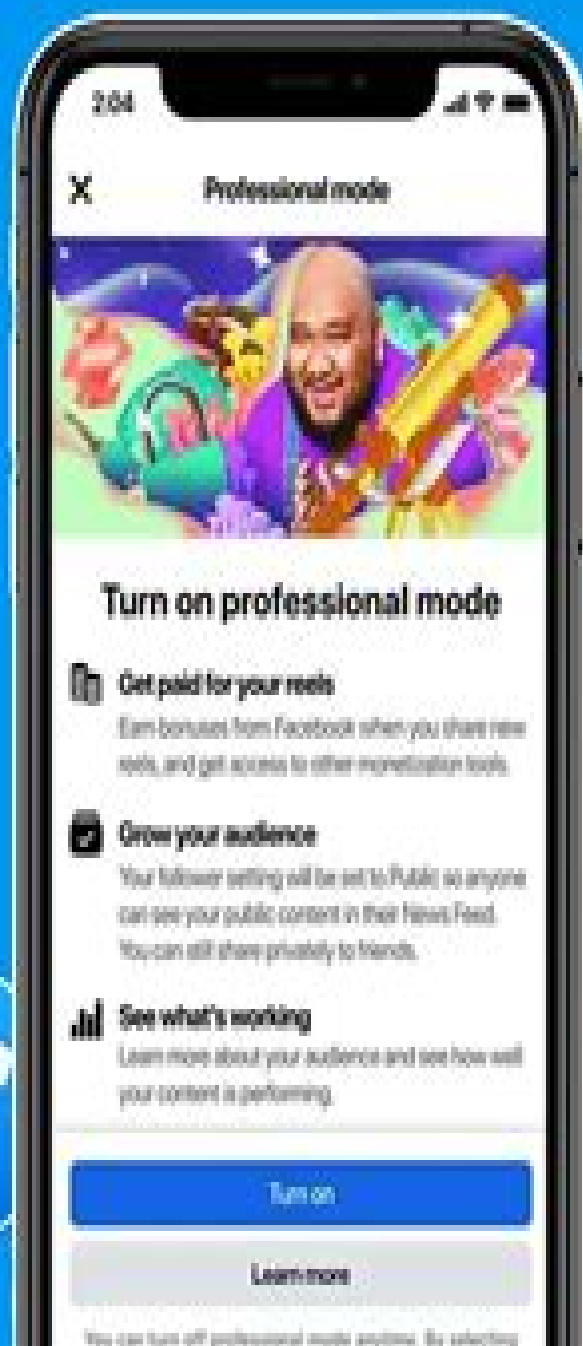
2:04

X Professional mode

Turn on professional mode

Get paid for your reels
Earn bonuses from Facebook when you share new reels, and get access to other monetization tools.

Grow your audience
Your follower setting will be set to Public so anyone can see your public content in their News Feed. You can still share privately to friends.

See what's working
Learn more about your audience and see how well your content is performing.

Turn on

Learn more

You can turn off professional mode anytime. By selecting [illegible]